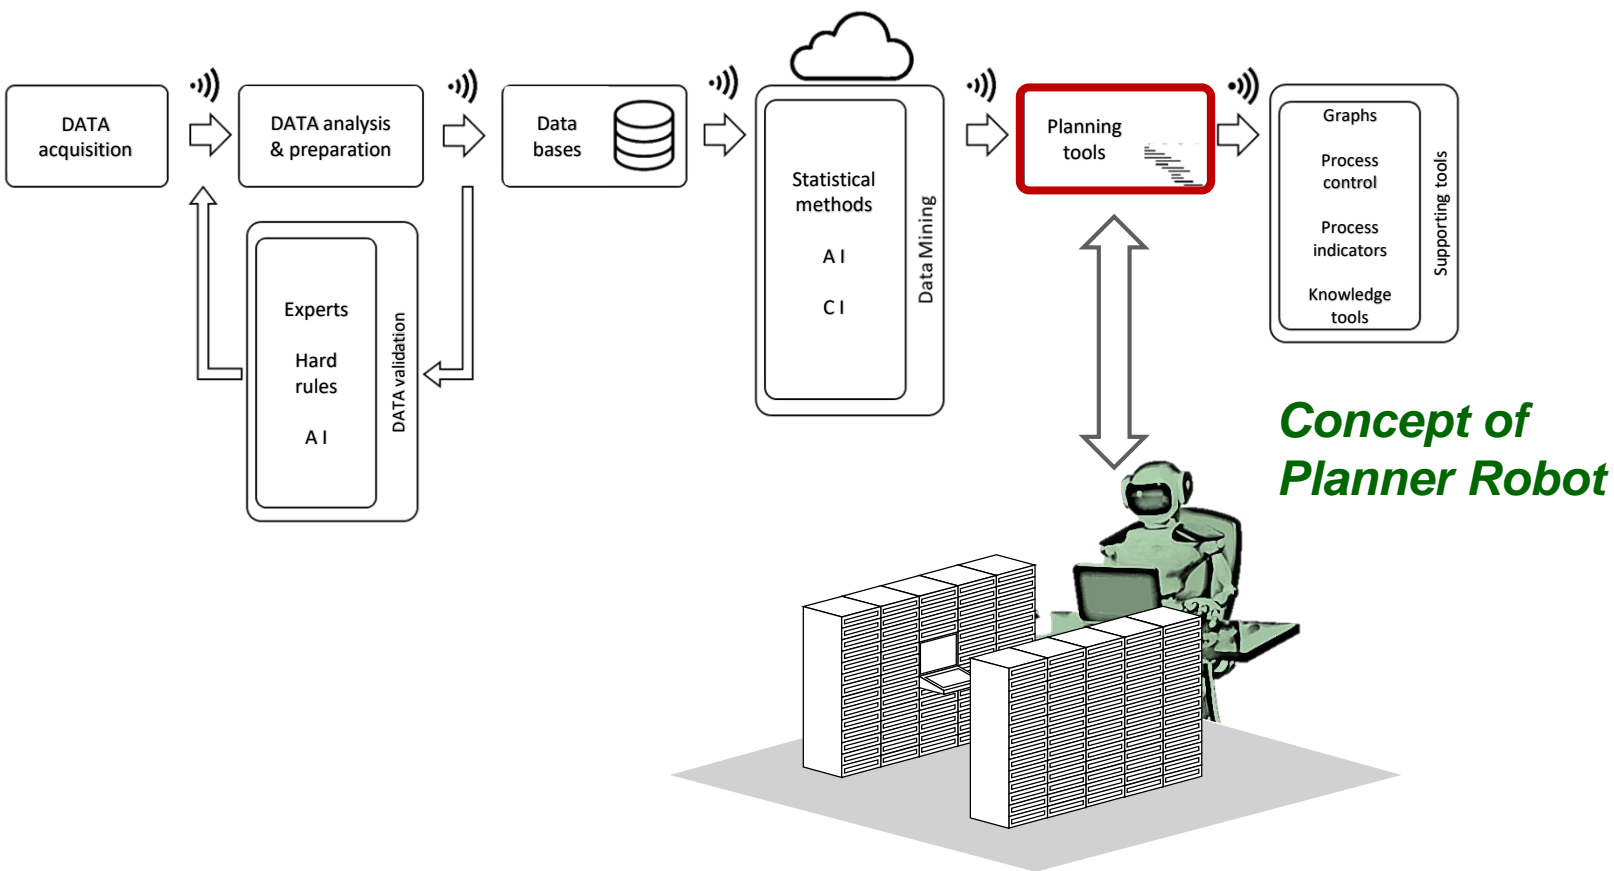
DATA acquisition

DATA analysis & preparation

Data bases

Statistical methods

A I

C I

Data Mining

Planning tools

Graphs

Process control

Process indicators

Knowledge tools

Supporting tools

Experts

Hard rules

A I

DATA validation

Concept of Planner Robot